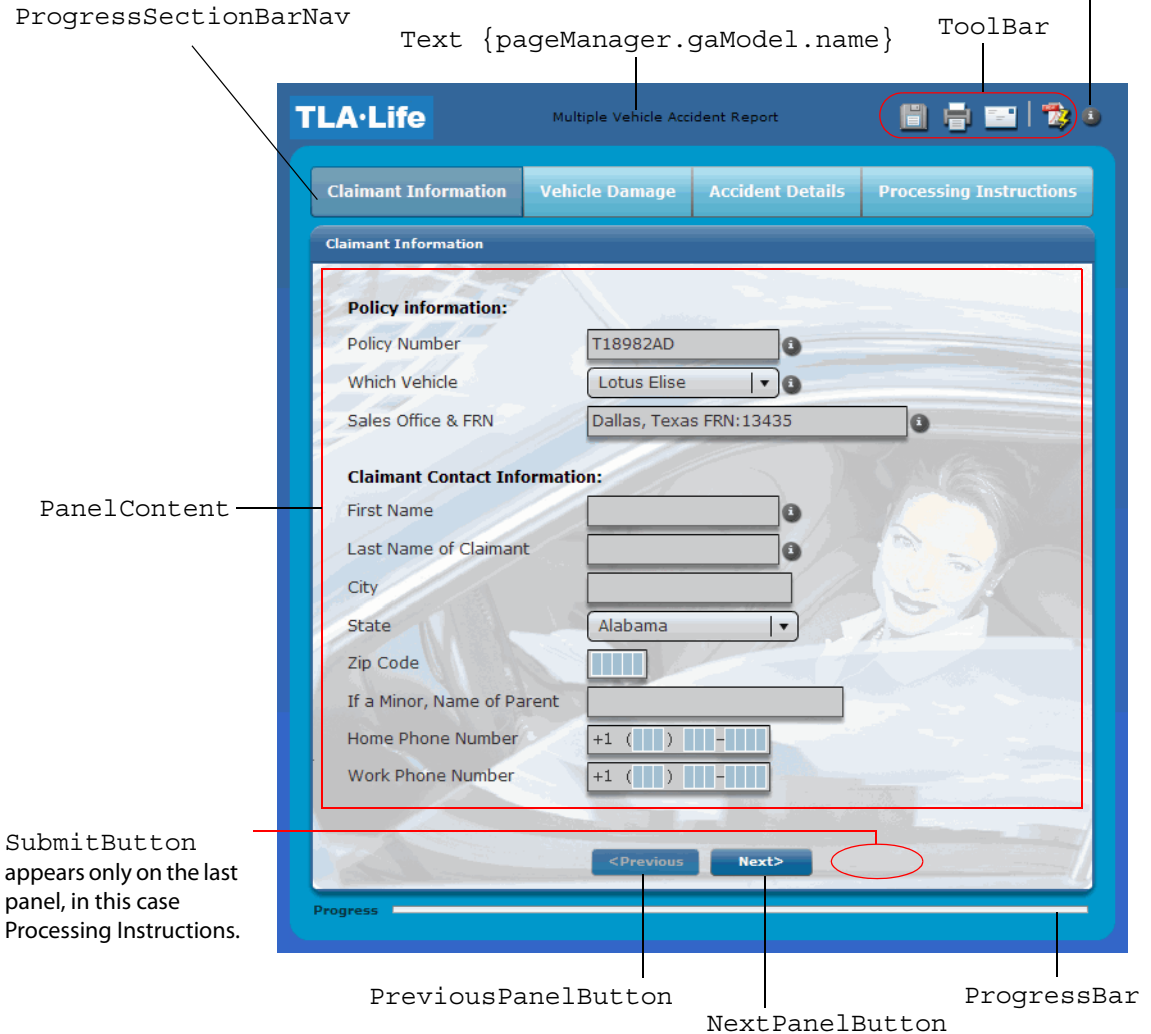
ProgressSectionBarNav

Text {pageManager.gaModel.name}

ToolBar

TLA·Life

Multiple Vehicle Accident Report

Claimant Information | Vehicle Damage | Accident Details | Processing Instructions

Claimant Information

Policy information:

Policy Number T18982AD

Which Vehicle Lotus Elise

Sales Office & FRN Dallas, Texas FRN:13435

Claimant Contact Information:

First Name

Last Name of Claimant

City

State Alabama

Zip Code

If a Minor, Name of Parent

Home Phone Number +1 ( ) -

Work Phone Number +1 ( ) -

PanelContent

SubmitButton appears only on the last panel, in this case Processing Instructions.

<Previous

Next>

Progress

PreviousPanelButton

NextPanelButton

ProgressBar